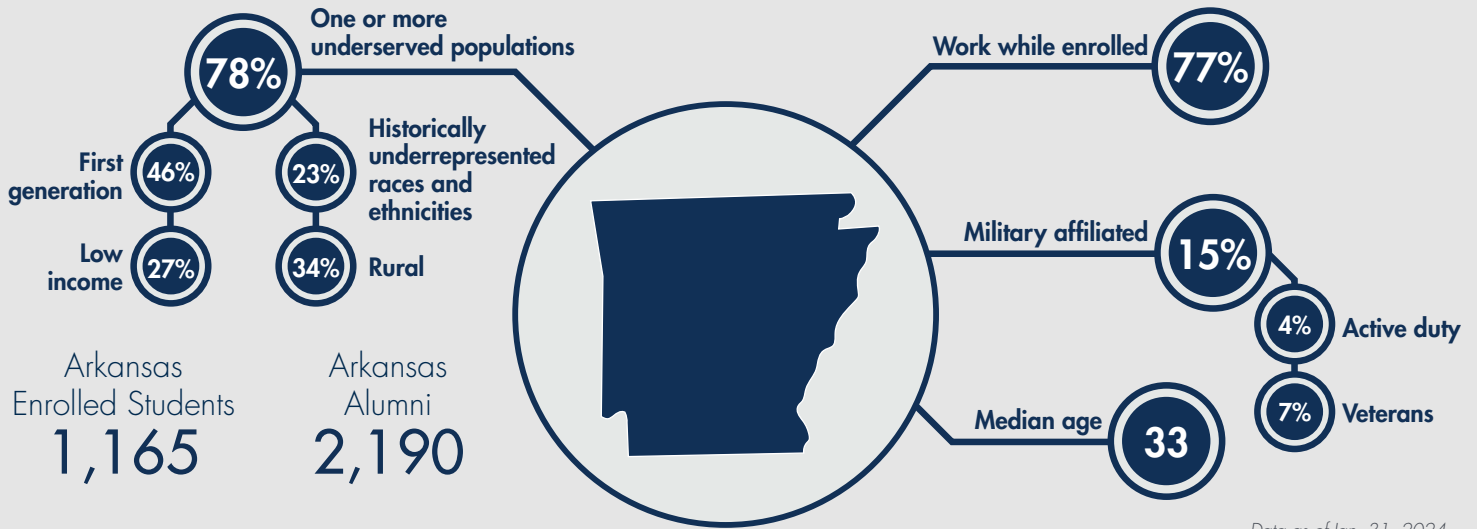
78%

One or more underserved populations

First generation

46%

23%

Historically underrepresented races and ethnicities

Low income

27%

34%

Rural

Arkansas Enrolled Students

1,165

Arkansas Alumni

2,190

Work while enrolled

77%

Military affiliated

15%

4%

Active duty

7%

Veterans

Median age

33

Data as of Jan. 31, 2024